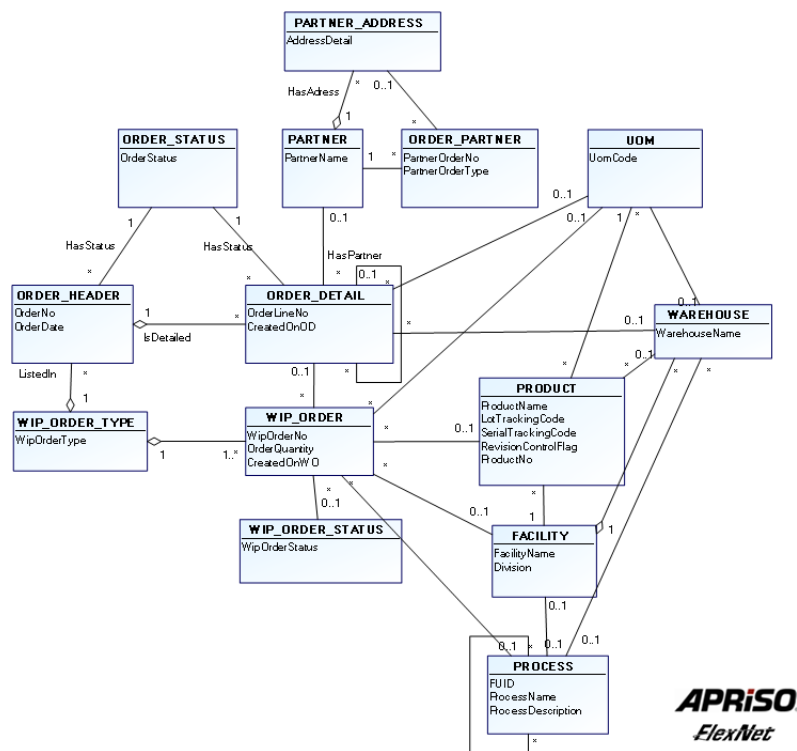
PARTNER_ADDRESS
AddressDetail

HasAdress
*
1
0..1
*

ORDER_STATUS
OrderStatus

PARTNER
PartnerName

1
*

ORDER_PARTNER
PartnerOrderNo
PartnerOrderType

UOM
UomCode

1
1
HasStatus
HasStatus
0..1
HasPartner
0..1
0..1
1
*
*
*
*
0..1

ORDER_HEADER
OrderNo
OrderDate

1
IsDetailed
*

ORDER_DETAIL
OrderLineNo
CreatedOnOD

*
0..1

WAREHOUSE
WarehouseName

0..1
*
ListedIn
*
1
0..1
*
*
*

WIP_ORDER_TYPE
WipOrderType

1
1..*

WIP_ORDER
WipOrderNo
OrderQuantity
CreatedOnWO

*
0..1

PRODUCT
ProductName
LotTrackingCode
SerialTrackingCode
RevisionControlFlag
ProductNo

*
*
*
0..1
*
0..1
1
1

WIP_ORDER_STATUS
WipOrderStatus

FACILITY
FacilityName
Division

0..1
0..1
*
0..1
0..1

PROCESS
FUID
ProcessName
ProcessDescription

*

APRISO
FlexNet